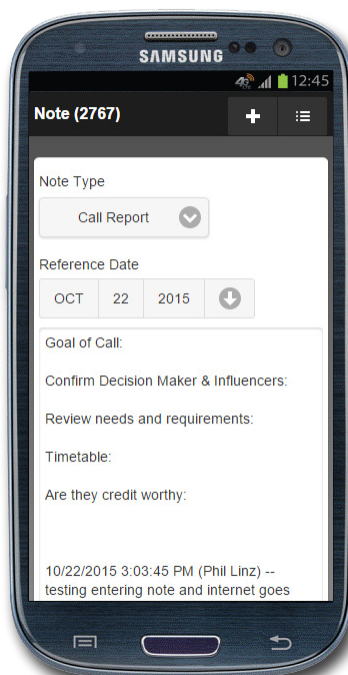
SAMSUNG

4G 12:45

Note (2767)

+

Note Type

Call Report

Reference Date

OCT 22 2015

Goal of Call:

Confirm Decision Maker & Influencers:

Review needs and requirements:

Timetable:

Are they credit worthy:

10/22/2015 3:03:45 PM (Phil Linz) -- testing entering note and internet goes